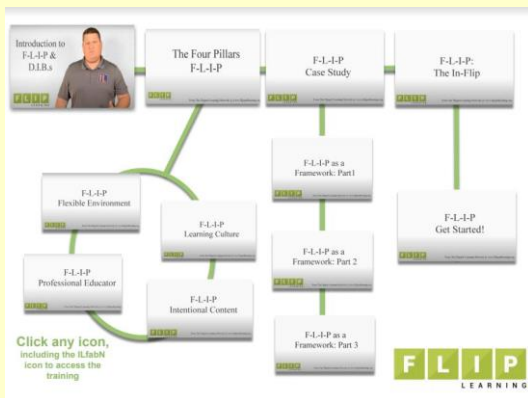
Introduction to F-L-I-P & D.I.B.s

The Four Pillars F-L-I-P

F-L-I-P Case Study

F-L-I-P: The In-Flip

F-L-I-P Flexible Environment

F-L-I-P Learning Culture

F-L-I-P Professional Educator

F-L-I-P Intentional Content

F-L-I-P as a Framework: Part1

F-L-I-P as a Framework: Part 2

F-L-I-P as a Framework: Part 3

F-L-I-P Get Started!

Click any icon, including the ILfabN icon to access the training

F L I P LEARNING